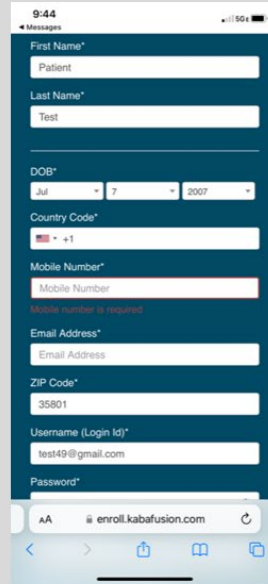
9:44
◂ Messages
5G

First Name*
Patient

Last Name*
Test

DOB*
Jul
7
2007

Country Code*
+1

Mobile Number*
Mobile Number
Mobile number is required

Email Address*
Email Address

ZIP Code*
35801

Username (Login Id)*
test49@gmail.com

Password*

AA
enroll.kabafusion.com